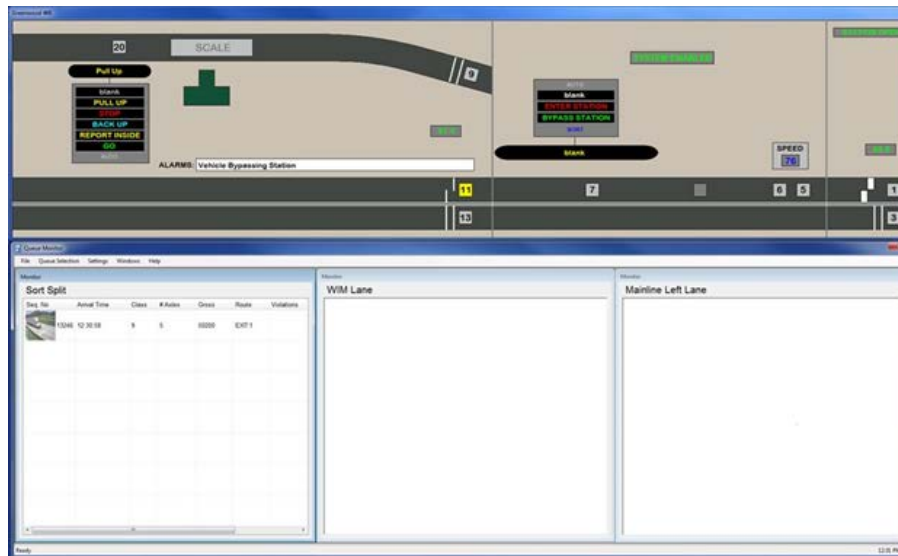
20
SCALE
Pull Up
blank
PULL UP
STOP
BACK UP
REPORT INSIDE
GO
AUTO
ALARMS: Vehicle Bypassing Station
9
SYSTEM ENABLED
AUTO
blank
ENTER STATION
BYPASS STATION
SORT
blank
SPEED
76
11
13
7
6
5
1
3
Queue Monitor
File Queue Selection Settings Windows Help
Monitor
Sort Split
| Seq. No | Arrival Time | Class | # Axles | Gross | Route | Violations |
|---|---|---|---|---|---|---|
| 13246 | 12:30:58 | 9 | 5 | 00200 | EXT 1 | |
Monitor
WIM Lane
Monitor
Mainline Left Lane
Ready
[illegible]